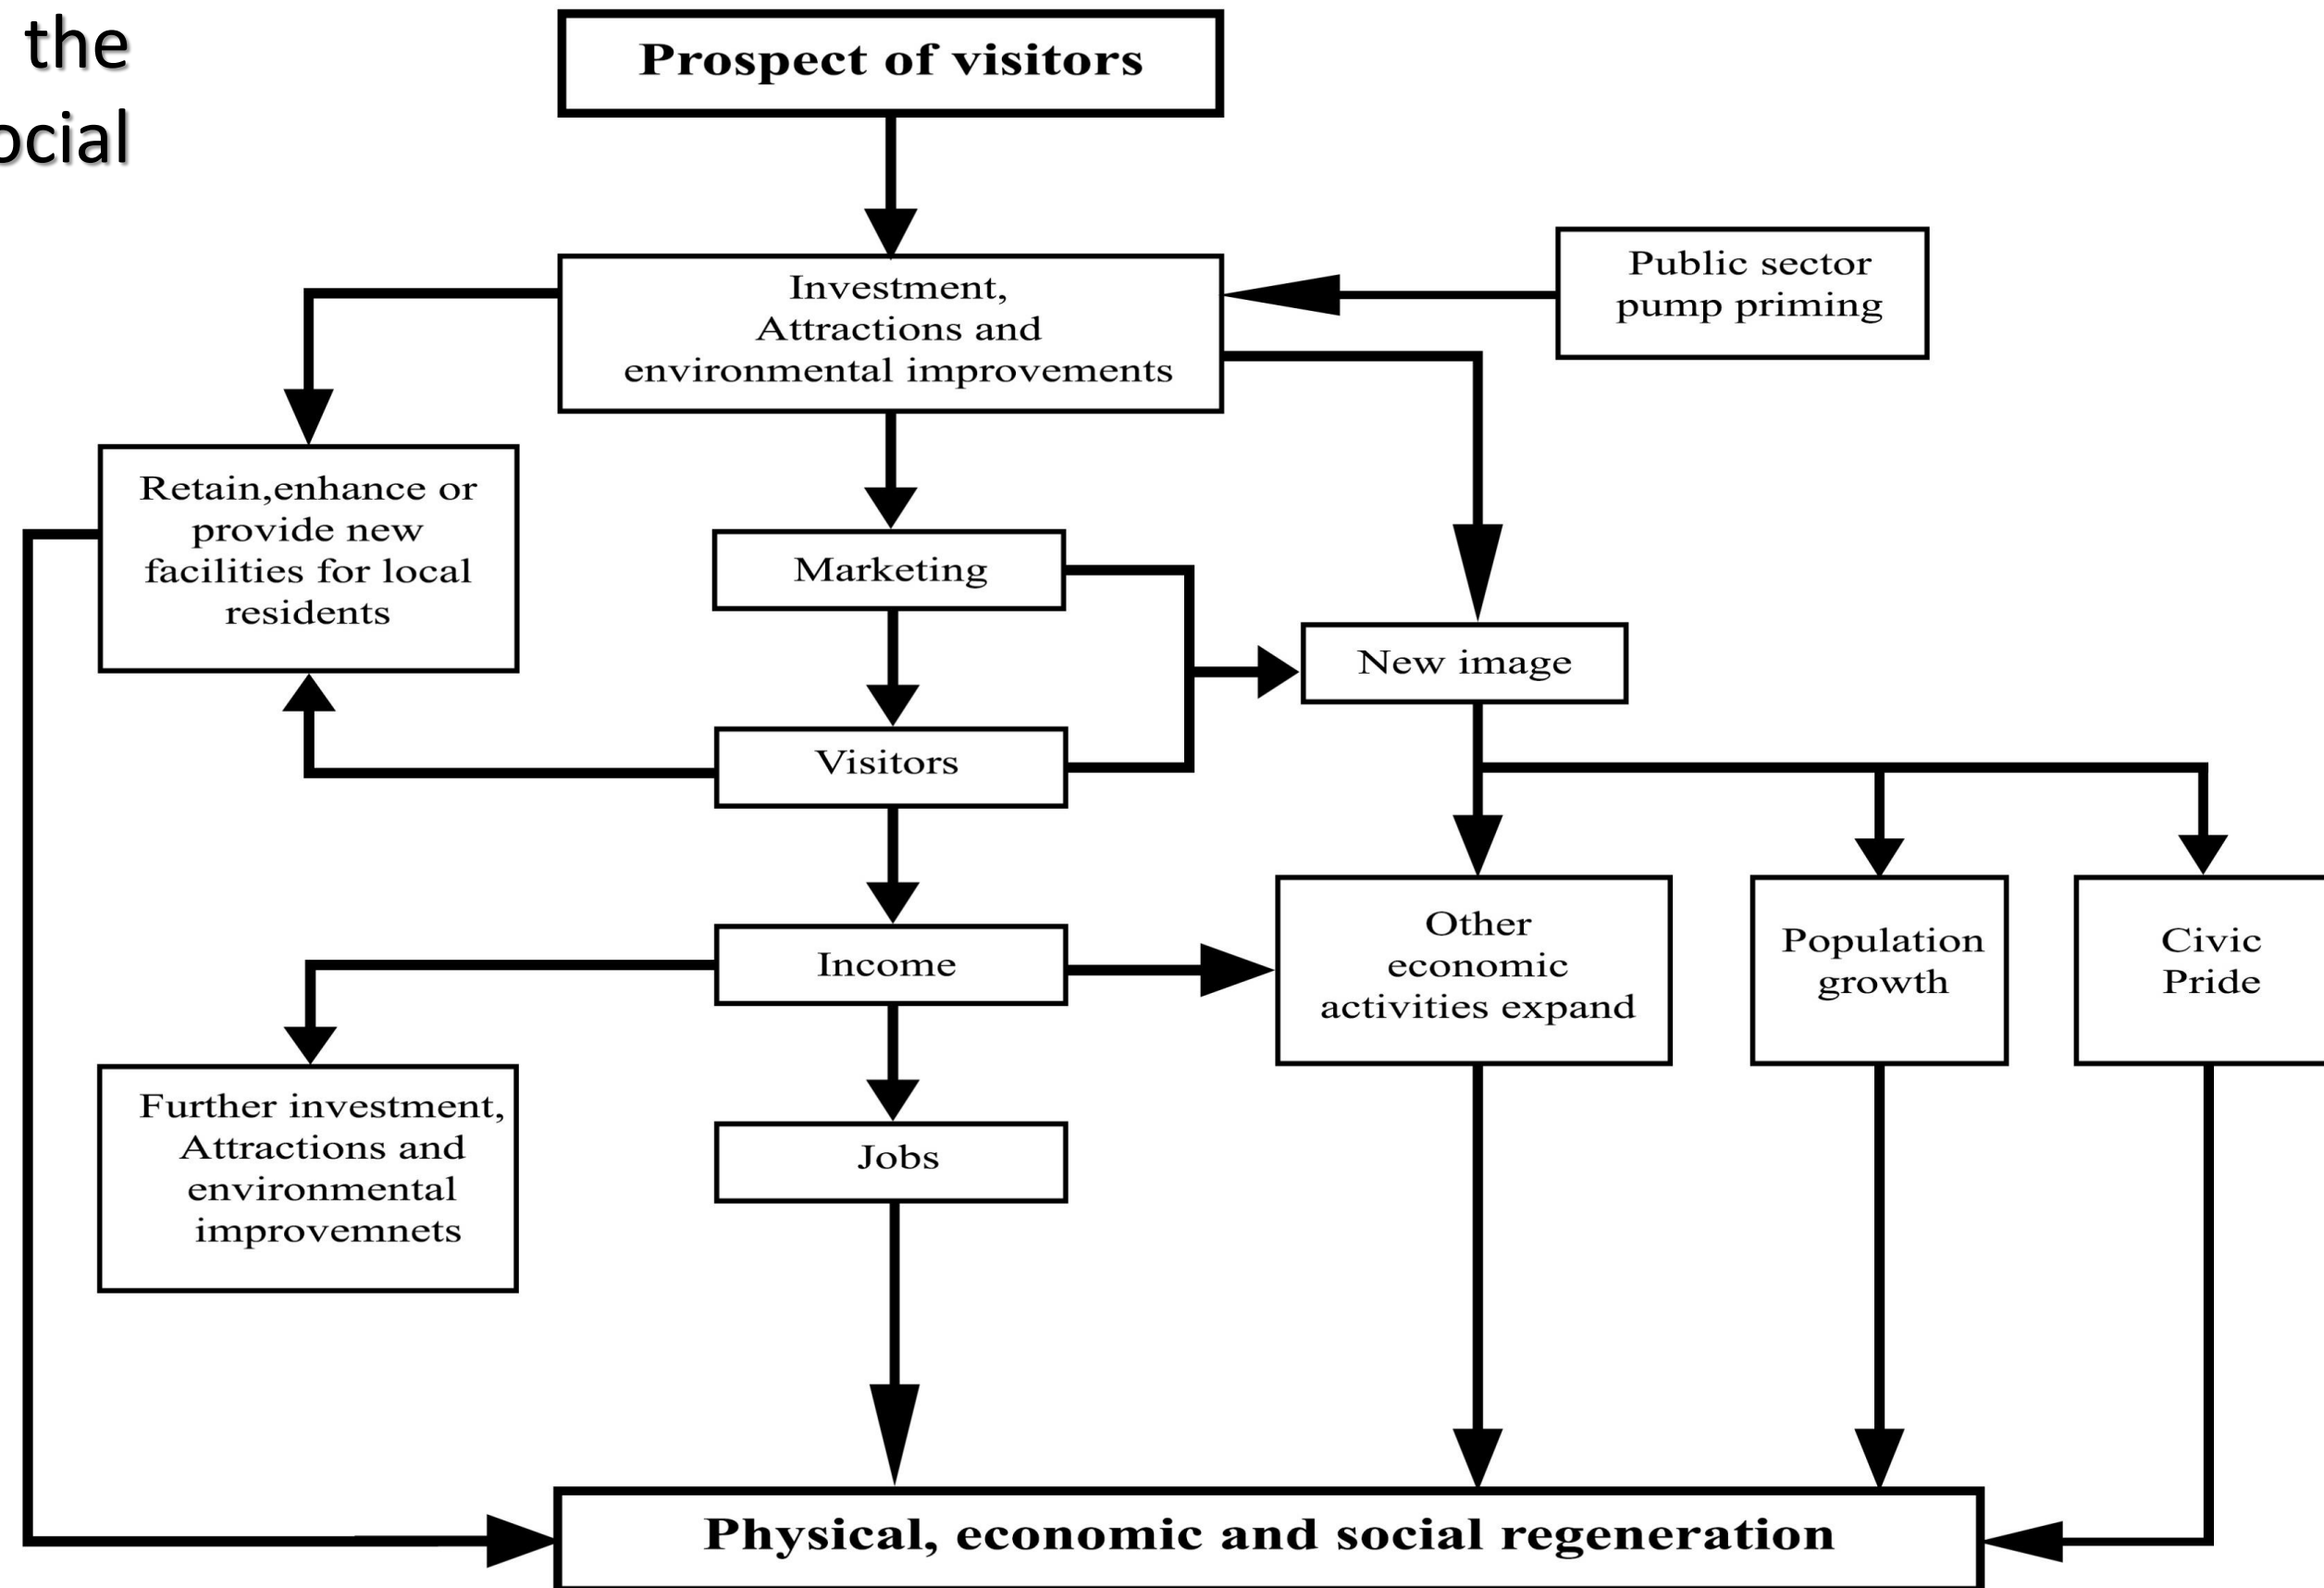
the
ocial

Prospect of visitors

Investment, Attractions and environmental improvements

Public sector pump priming

Retain,enhance or provide new facilities for local residents

Marketing

New image

Visitors

Income

Other economic activities expand

Population growth

Civic Pride

Further investment, Attractions and environmental improvemnets

Jobs

Physical, economic and social regeneration